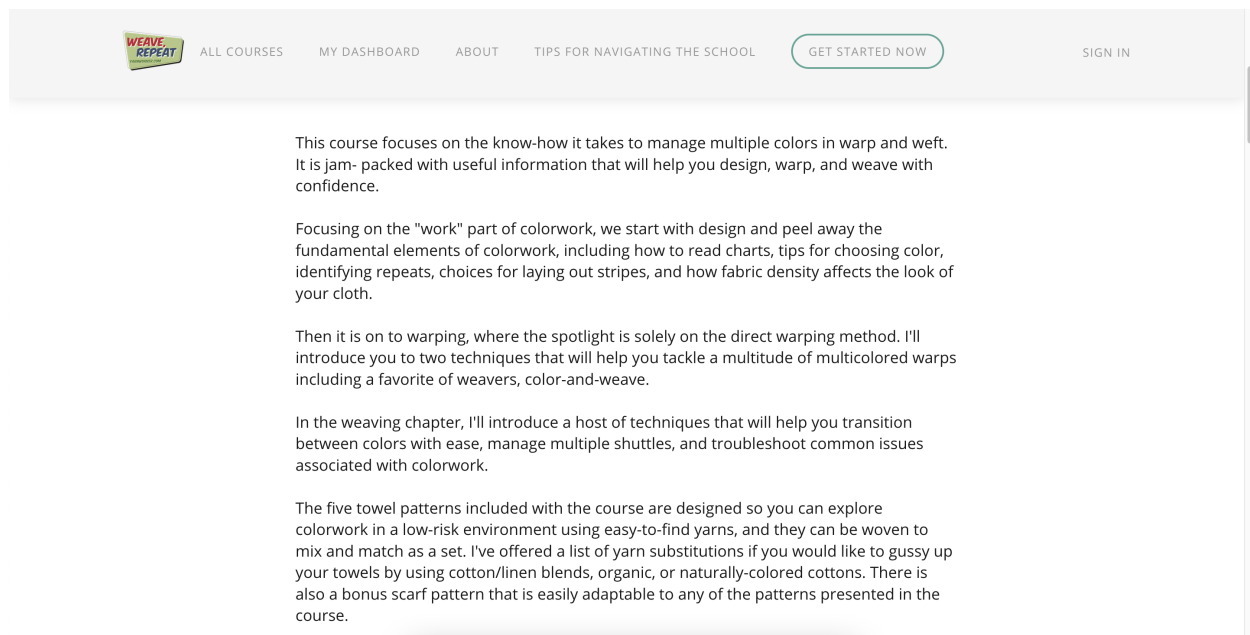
WEAVE REPEAT

ALL COURSES   MY DASHBOARD   ABOUT   TIPS FOR NAVIGATING THE SCHOOL   GET STARTED NOW   SIGN IN

This course focuses on the know-how it takes to manage multiple colors in warp and weft. It is jam- packed with useful information that will help you design, warp, and weave with confidence.

Focusing on the "work" part of colorwork, we start with design and peel away the fundamental elements of colorwork, including how to read charts, tips for choosing color, identifying repeats, choices for laying out stripes, and how fabric density affects the look of your cloth.

Then it is on to warping, where the spotlight is solely on the direct warping method. I'll introduce you to two techniques that will help you tackle a multitude of multicolored warps including a favorite of weavers, color-and-weave.

In the weaving chapter, I'll introduce a host of techniques that will help you transition between colors with ease, manage multiple shuttles, and troubleshoot common issues associated with colorwork.

The five towel patterns included with the course are designed so you can explore colorwork in a low-risk environment using easy-to-find yarns, and they can be woven to mix and match as a set. I've offered a list of yarn substitutions if you would like to gussy up your towels by using cotton/linen blends, organic, or naturally-colored cottons. There is also a bonus scarf pattern that is easily adaptable to any of the patterns presented in the course.